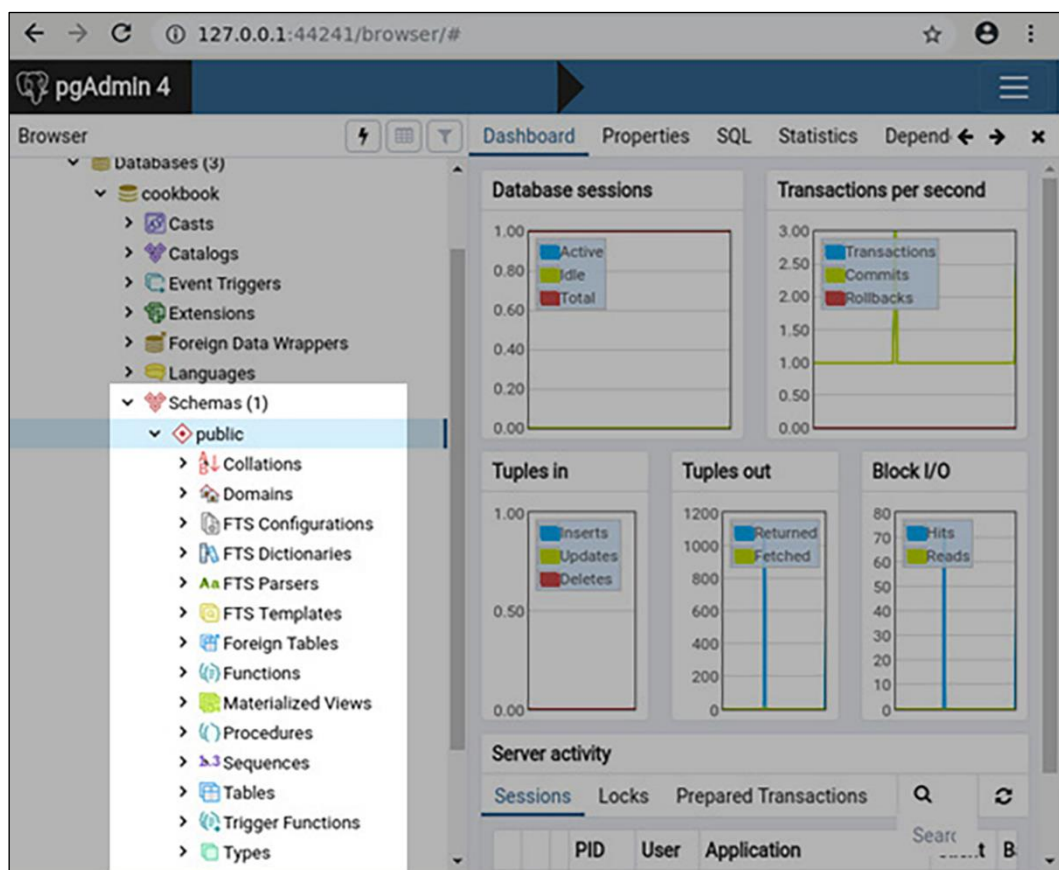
127.0.0.1:44241/browser/#

pgAdmin 4

Browser

Dashboard Properties SQL Statistics Depend

Databases (3)
cookbook
Casts
Catalogs
Event Triggers
Extensions
Foreign Data Wrappers
Languages
Schemas (1)
public
Collations
Domains
FTS Configurations
FTS Dictionaries
FTS Parsers
FTS Templates
Foreign Tables
Functions
Materialized Views
Procedures
Sequences
Tables
Trigger Functions
Types

Database sessions

1.00
0.80
0.60
0.40
0.20
0.00

Active
Idle
Total

Transactions per second

3.00
2.50
2.00
1.50
1.00
0.50
0.00

Transactions
Commits
Rollbacks

Tuples in

1.00
0.50
0.00

Inserts
Updates
Deletes

Tuples out

1200
1000
800
600
400
200
0

Returned
Fetched

Block I/O

80
70
60
50
40
30
20
10
0

Hits
Reads

Server activity

Sessions Locks Prepared Transactions

Searc

PID User Application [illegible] B